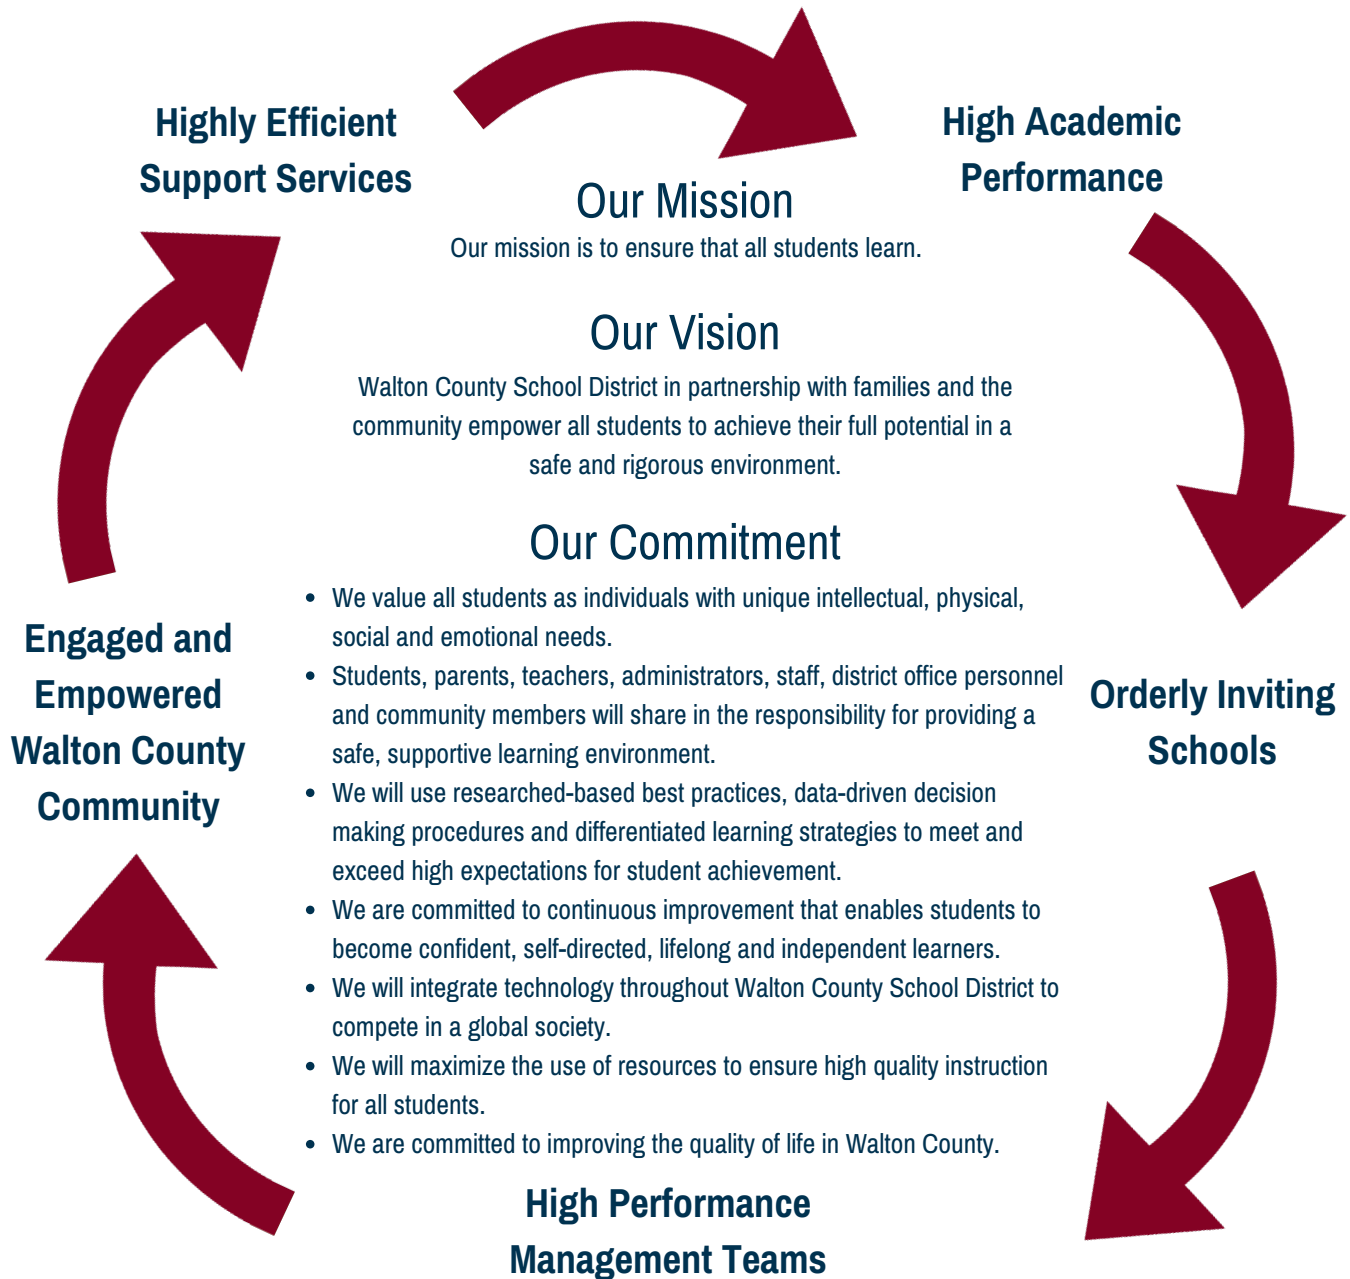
Highly Efficient Support Services

High Academic Performance

Our Mission

Our mission is to ensure that all students learn.

Our Vision

Walton County School District in partnership with families and the community empower all students to achieve their full potential in a safe and rigorous environment.

Our Commitment

- We value all students as individuals with unique intellectual, physical, social and emotional needs.
- Students, parents, teachers, administrators, staff, district office personnel and community members will share in the responsibility for providing a safe, supportive learning environment.
- We will use researched-based best practices, data-driven decision making procedures and differentiated learning strategies to meet and exceed high expectations for student achievement.
- We are committed to continuous improvement that enables students to become confident, self-directed, lifelong and independent learners.
- We will integrate technology throughout Walton County School District to compete in a global society.
- We will maximize the use of resources to ensure high quality instruction for all students.
- We are committed to improving the quality of life in Walton County.

Engaged and Empowered Walton County Community

Orderly Inviting Schools

High Performance Management Teams